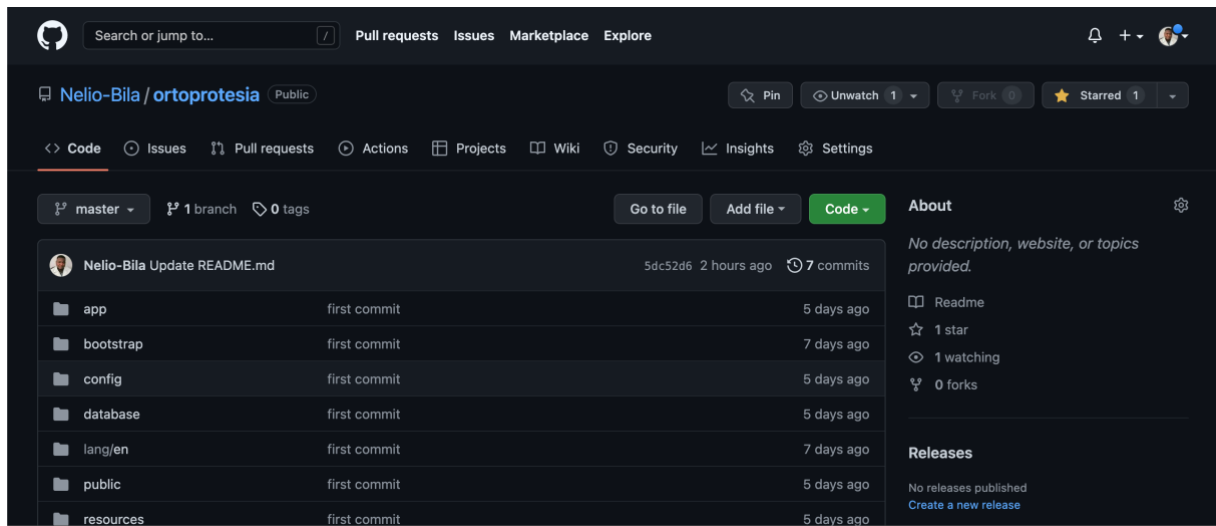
Search or jump to... / Pull requests Issues Marketplace Explore

Nelio-Bila / ortoprotesia Public

Pin Unwatch 1 Fork 0 Starred 1

Code Issues Pull requests Actions Projects Wiki Security Insights Settings

master 1 branch 0 tags

Go to file Add file Code

About

No description, website, or topics provided.

Readme
1 star
1 watching
0 forks

Releases

No releases published
Create a new release

Nelio-Bila Update README.md 5dc52d6 2 hours ago 7 commits

| | | |
|---|---|---|
| app | first commit | 5 days ago |
| bootstrap | first commit | 7 days ago |
| config | first commit | 5 days ago |
| database | first commit | 5 days ago |
| lang/en | first commit | 7 days ago |
| public | first commit | 5 days ago |
| resources | first commit | 5 days ago |